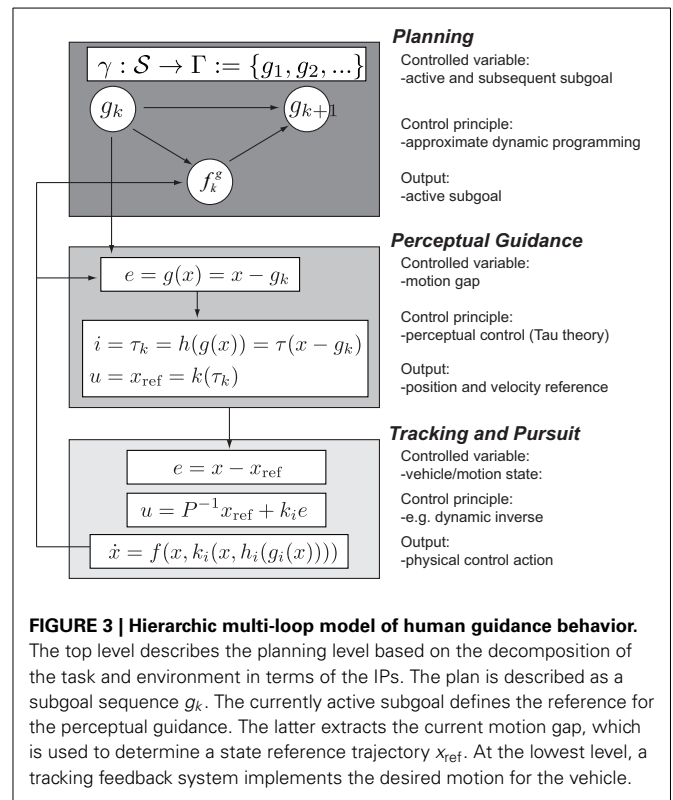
$\gamma : \mathcal{S} \rightarrow \Gamma := \{g_1, g_2, ...\}$

$g_k$

$g_{k+1}$

$f_k^g$

Planning

Controlled variable:
-active and subsequent subgoal

Control principle:
-approximate dynamic programming

Output:
-active subgoal

$e = g(x) = x - g_k$

$i = \tau_k = h(g(x)) = \tau(x - g_k)$
$u = x_{\text{ref}} = k(\tau_k)$

Perceptual Guidance

Controlled variable:
-motion gap

Control principle:
-perceptual control (Tau theory)

Output:
-position and velocity reference

$e = x - x_{\text{ref}}$

$u = P^{-1}x_{\text{ref}} + k_i e$

$\dot{x} = f(x, k_i(x, h_i(g_i(x))))$

Tracking and Pursuit

Controlled variable:
-vehicle/motion state:

Control principle:
-e.g. dynamic inverse

Output:
-physical control action

FIGURE 3 | Hierarchic multi-loop model of human guidance behavior. The top level describes the planning level based on the decomposition of the task and environment in terms of the IPs. The plan is described as a subgoal sequence $g_k$. The currently active subgoal defines the reference for the perceptual guidance. The latter extracts the current motion gap, which is used to determine a state reference trajectory $x_{\text{ref}}$. At the lowest level, a tracking feedback system implements the desired motion for the vehicle.